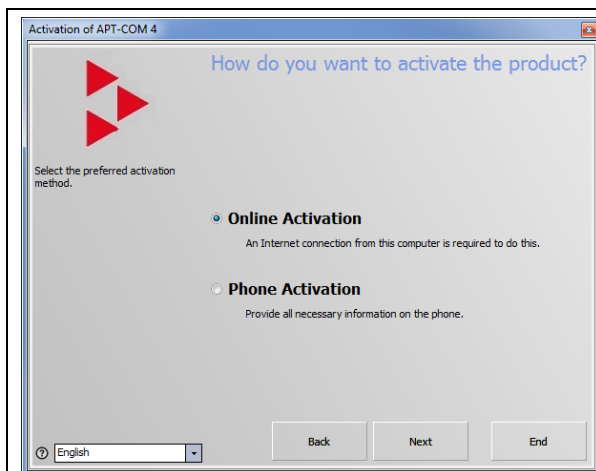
Activation of APT-COM 4

How do you want to activate the product?

Select the preferred activation method.

Online Activation

An Internet connection from this computer is required to do this.

Phone Activation

Provide all necessary information on the phone.

English

Back

Next

End